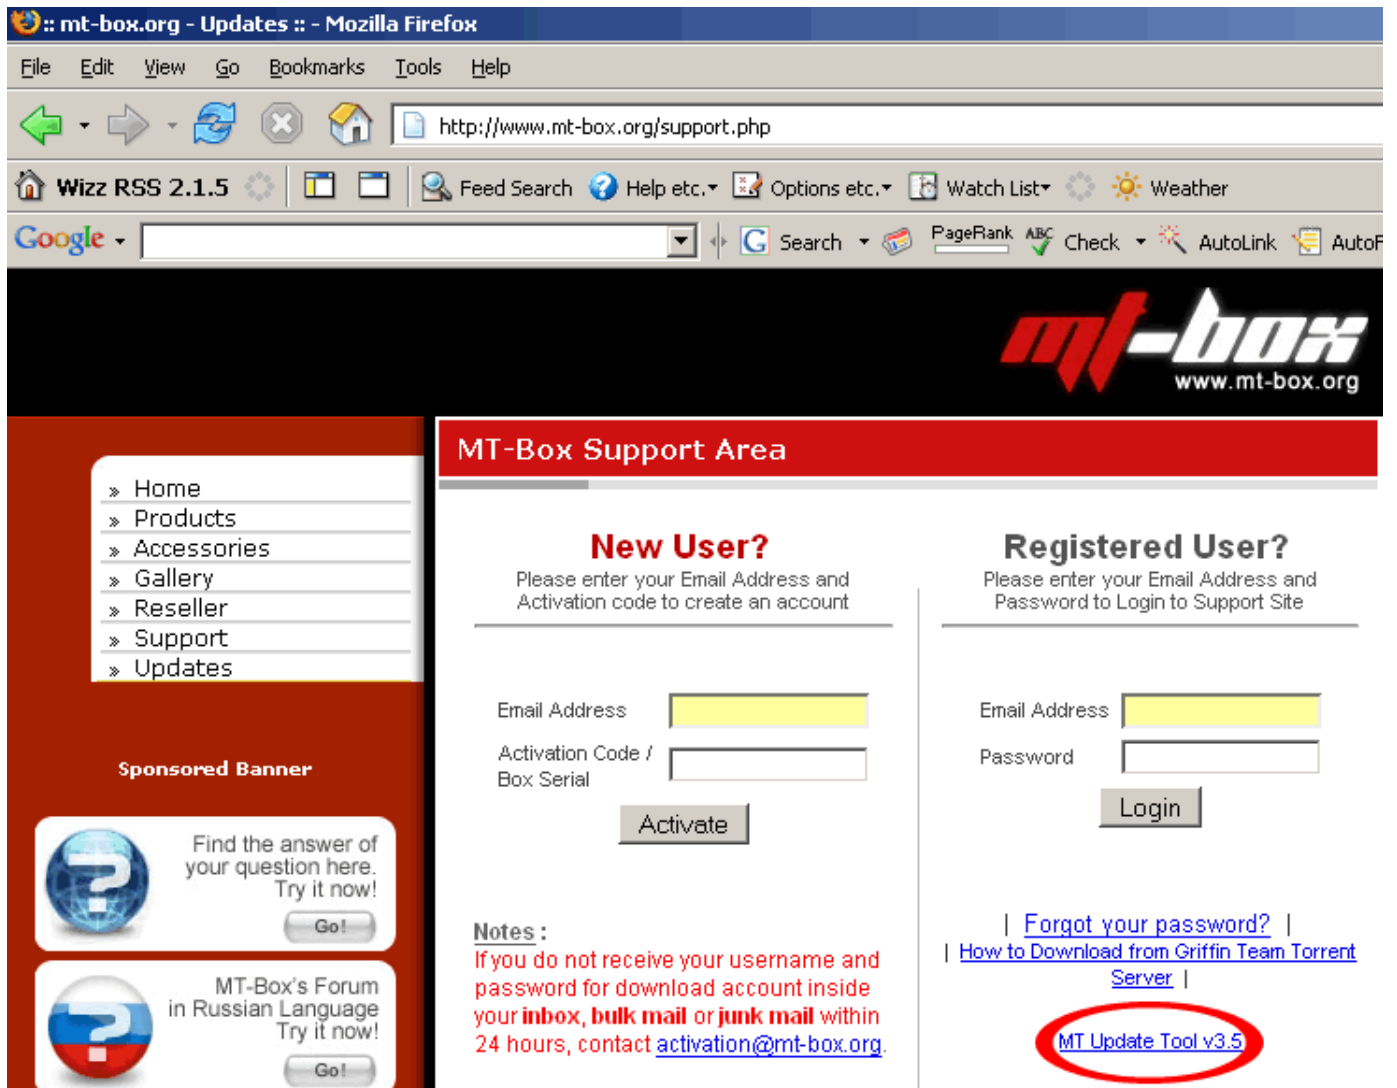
:: mt-box.org - Updates :: - Mozilla Firefox

File Edit View Go Bookmarks Tools Help

http://www.mt-box.org/support.php

Wizz RSS 2.1.5 Feed Search Help etc. Options etc. Watch List Weather

Google Search PageRank Check AutoLink AutoF

mt-box www.mt-box.org

» Home
» Products
» Accessories
» Gallery
» Reseller
» Support
» Updates

Sponsored Banner

Find the answer of your question here. Try it now!

Go!

MT-Box's Forum in Russian Language Try it now!

Go!

MT-Box Support Area

New User?

Please enter your Email Address and Activation code to create an account

Email Address

Activation Code / Box Serial

Activate

Registered User?

Please enter your Email Address and Password to Login to Support Site

Email Address

Password

Login

Notes :

If you do not receive your username and password for download account inside your inbox, bulk mail or junk mail within 24 hours, contact activation@mt-box.org.

| Forgot your password? |

| How to Download from Griffin Team Torrent Server |

MT Update Tool v3.5